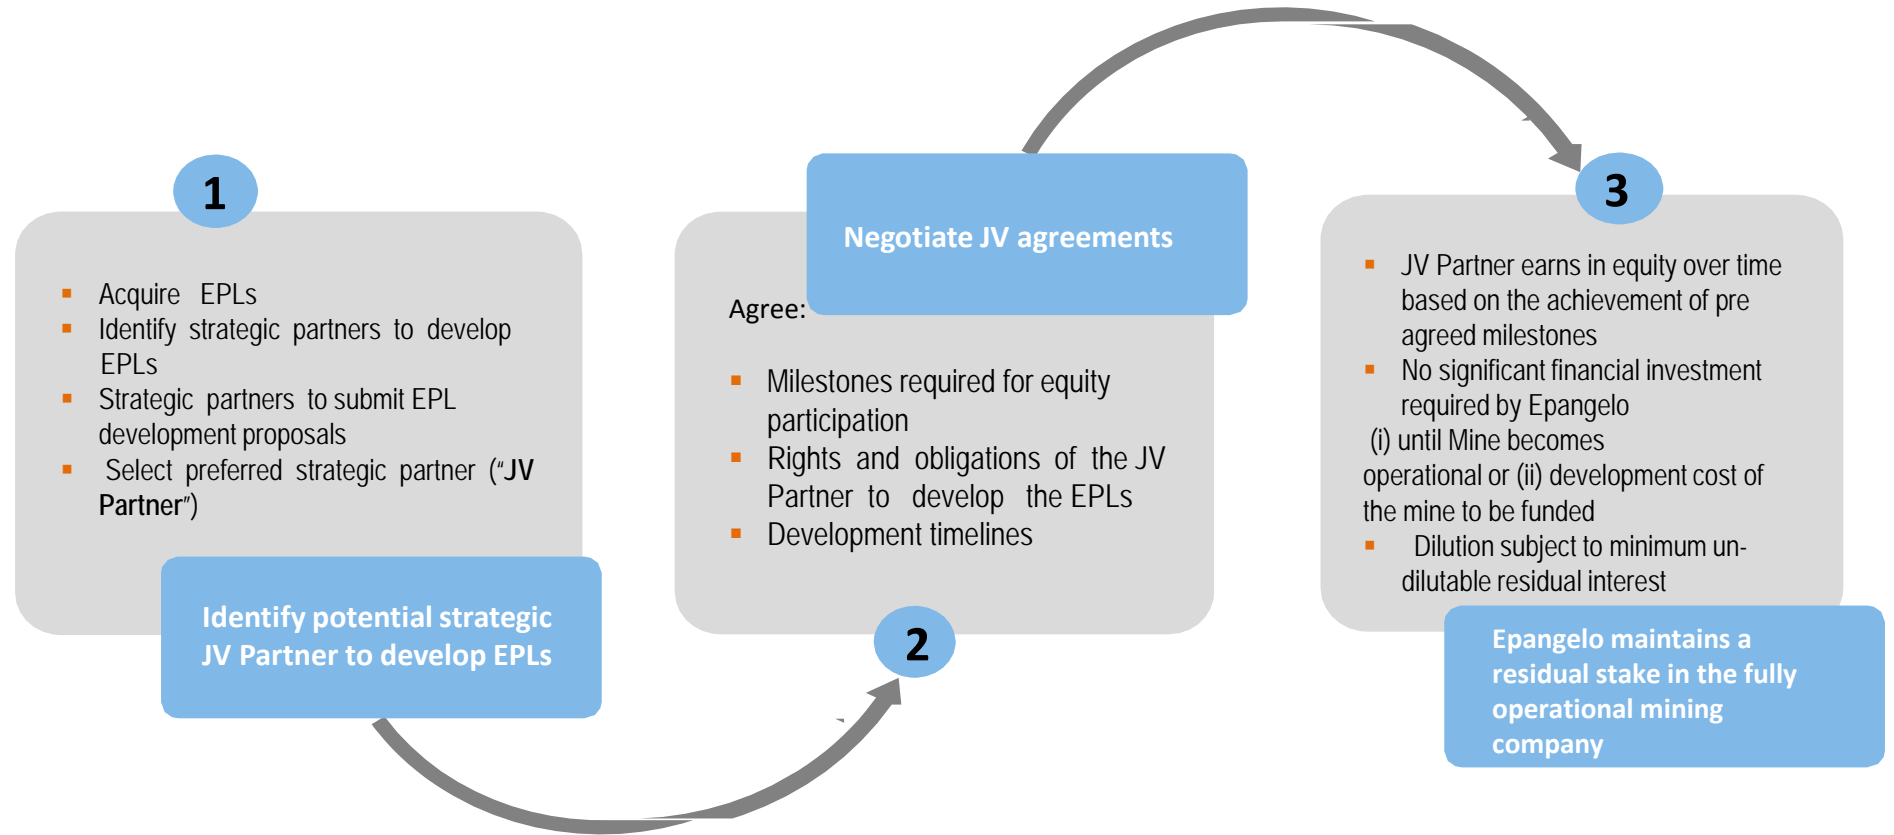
1

- Acquire EPLs
- Identify strategic partners to develop EPLs
- Strategic partners to submit EPL development proposals
- Select preferred strategic partner ("JV Partner")

Identify potential strategic JV Partner to develop EPLs

Negotiate JV agreements

Agree:

- Milestones required for equity participation
- Rights and obligations of the JV Partner to develop the EPLs
- Development timelines

2

3

- JV Partner earns in equity over time based on the achievement of pre agreed milestones
- No significant financial investment required by Epangelo

(i) until Mine becomes operational or (ii) development cost of the mine to be funded

- Dilution subject to minimum undilutable residual interest

Epangelo maintains a residual stake in the fully operational mining company